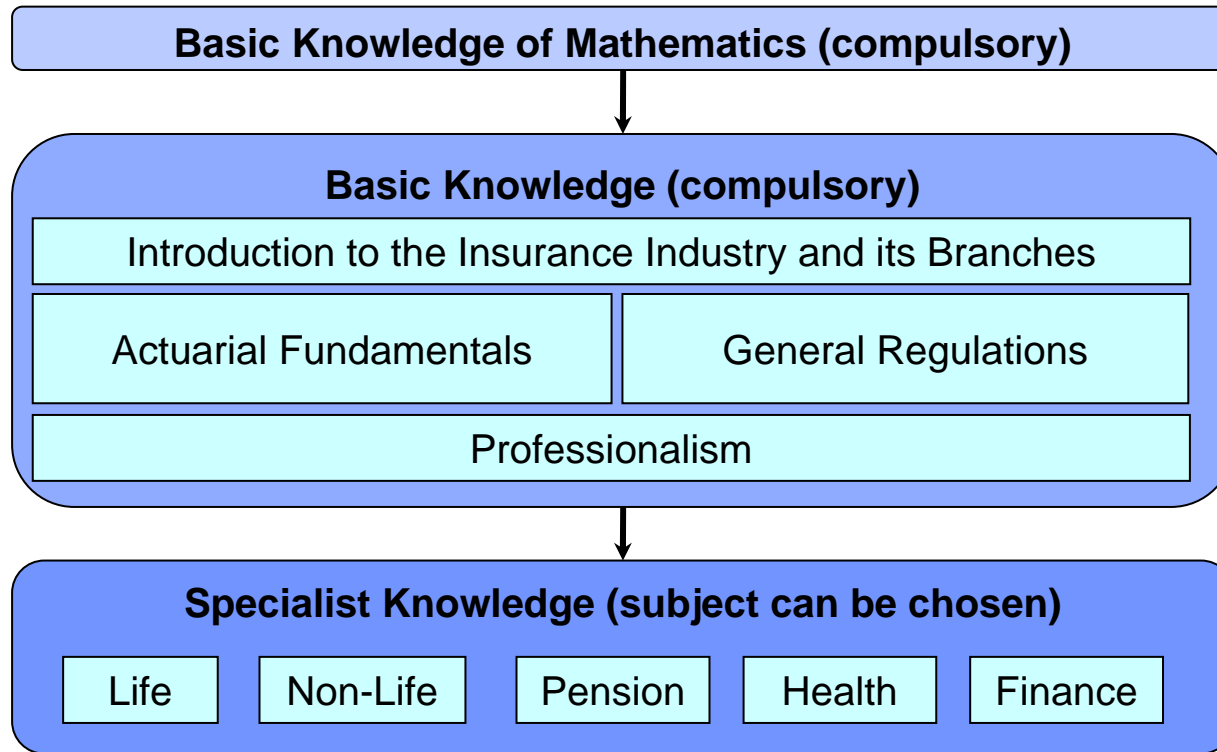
Basic Knowledge of Mathematics (compulsory)

Basic Knowledge (compulsory)

Introduction to the Insurance Industry and its Branches

Actuarial Fundamentals

General Regulations

Professionalism

Specialist Knowledge (subject can be chosen)

Life

Non-Life

Pension

Health

Finance